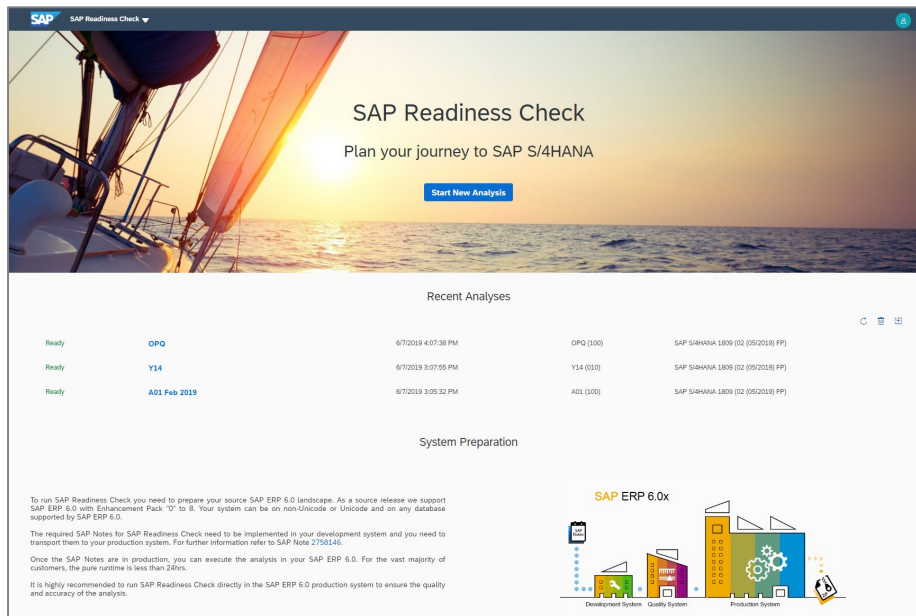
SAP SAP Readiness Check

SAP Readiness Check

Plan your journey to SAP S/4HANA

Start New Analysis

Recent Analyses

| Ready | OPQ | 6/7/2019 4:07:38 PM | OPQ (100) | SAP S/4HANA 1809 (02 (05/2019) FP) |
|---|---|---|---|---|
| Ready | Y14 | 6/7/2019 3:07:55 PM | Y14 (010) | SAP S/4HANA 1809 (02 (05/2019) FP) |
| Ready | A01 Feb 2019 | 6/7/2019 3:05:32 PM | A01 (100) | SAP S/4HANA 1809 (02 (05/2019) FP) |

System Preparation

To run SAP Readiness Check you need to prepare your source SAP ERP 6.0 landscape. As a source release we support SAP ERP 6.0 with Enhancement Pack "0" to 8. Your system can be on non-Unicode or Unicode and on any database supported by SAP ERP 6.0.

The required SAP Notes for SAP Readiness Check need to be implemented in your development system and you need to transport them to your production system. For further information refer to SAP Note 2758146.

Once the SAP Notes are in production, you can execute the analysis in your SAP ERP 6.0. For the vast majority of customers, the pure runtime is less than 24hrs.

It is highly recommended to run SAP Readiness Check directly in the SAP ERP 6.0 production system to ensure the quality and accuracy of the analysis.

SAP ERP 6.0x

Development System Quality System Production System